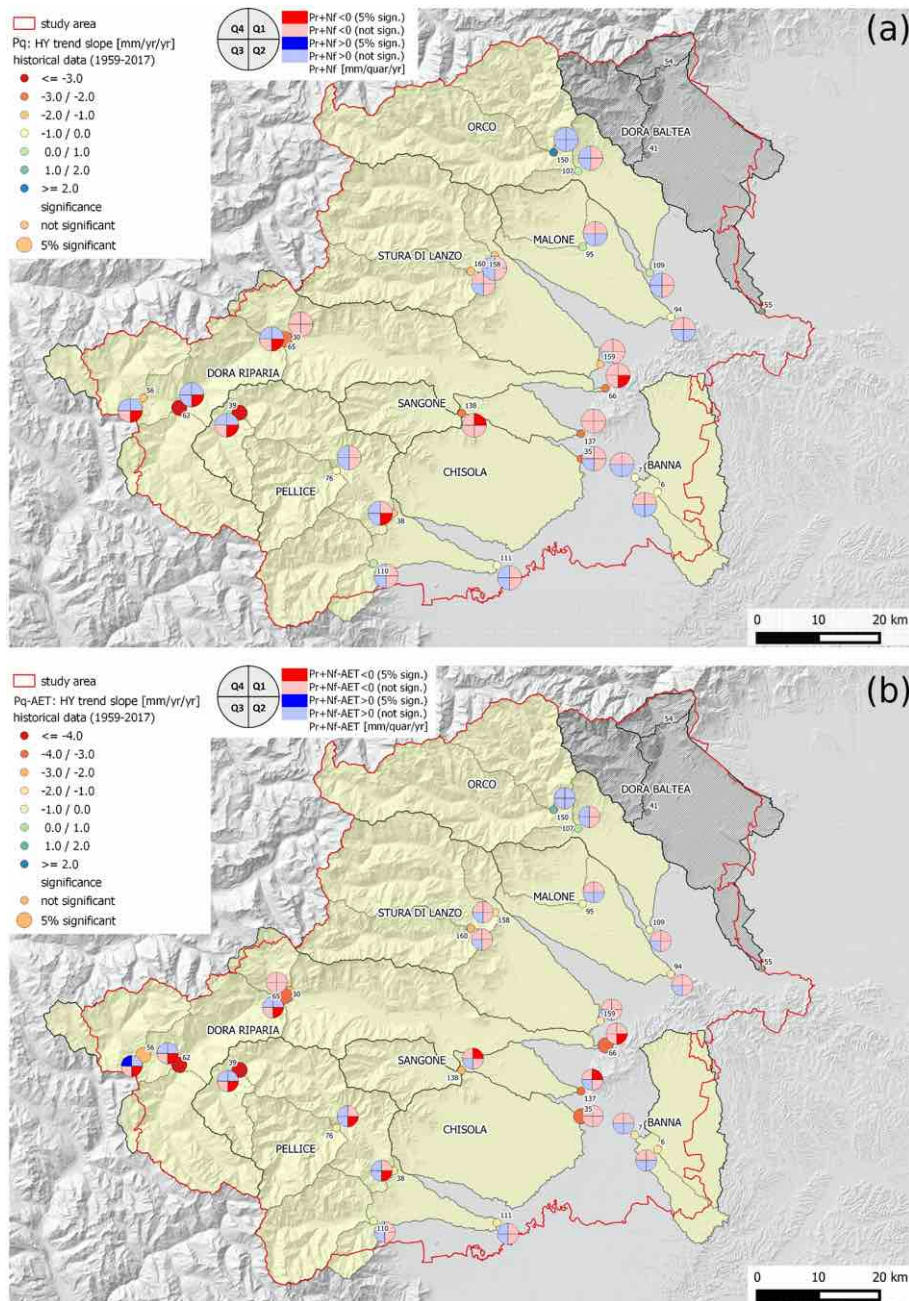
study area
Pq: HY trend slope [mm/yr/yr]
historical data (1959-2017)
<= -3.0
-3.0 / -2.0
-2.0 / -1.0
-1.0 / 0.0
0.0 / 1.0
1.0 / 2.0
>= 2.0
significance
not significant
5% significant

Q4 Q1
Q3 Q2

Pr+Nf<0 (5% sign.)
Pr+Nf<0 (not sign.)
Pr+Nf>0 (5% sign.)
Pr+Nf>0 (not sign.)
Pr+Nf [mm/quar/yr]

(a)

54
41
ORCO
DORA BALTEA
150
102
MALONE
95
109
STURA DI LANZO
160
158
94
55
30
65
159
DORA RIPARIA
56
62
39
SANGONE
138
66
137
35
7
6
BANNA
CHISOLA
76
PELLICE
38
111
110

0 10 20 km

study area
Pq-AET: HY trend slope [mm/yr/yr]
historical data (1959-2017)
<= -4.0
-4.0 / -3.0
-3.0 / -2.0
-2.0 / -1.0
-1.0 / 0.0
0.0 / 1.0
1.0 / 2.0
>= 2.0
significance
not significant
5% significant

Q4 Q1
Q3 Q2

Pr+Nf-AET<0 (5% sign.)
Pr+Nf-AET<0 (not sign.)
Pr+Nf-AET>0 (5% sign.)
Pr+Nf-AET>0 (not sign.)
Pr+Nf-AET [mm/quar/yr]

(b)

54
ORCO
DORA BALTEA
41
150
107
MALONE
95
109
STURA DI LANZO
158
160
94
55
30
65
159
DORA RIPARIA
56
62
39
66
SANGONE
138
137
35
BANNA
7
6
CHISOLA
76
PELLICE
38
111
110

0 10 20 km